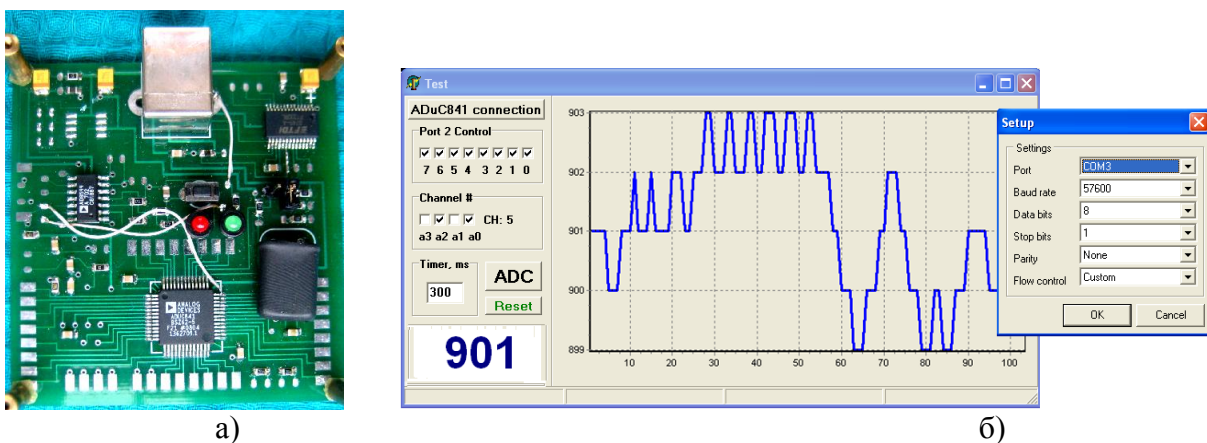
ANALOG DEVICES ADuC841

Test

ADuC841 connection

Port 2 Control

7 6 5 4 3 2 1 0

Channel #

CH: 5

a3 a2 a1 a0

Timer, ms

300

ADC

Reset

901

903
902
901
900
899

10 20 30 40 50 60 70 80 90 100

Setup

Settings

Port COM3

Baud rate 57600

Data bits 8

Stop bits 1

Parity None

Flow control Custom

OK Cancel

а)

б)